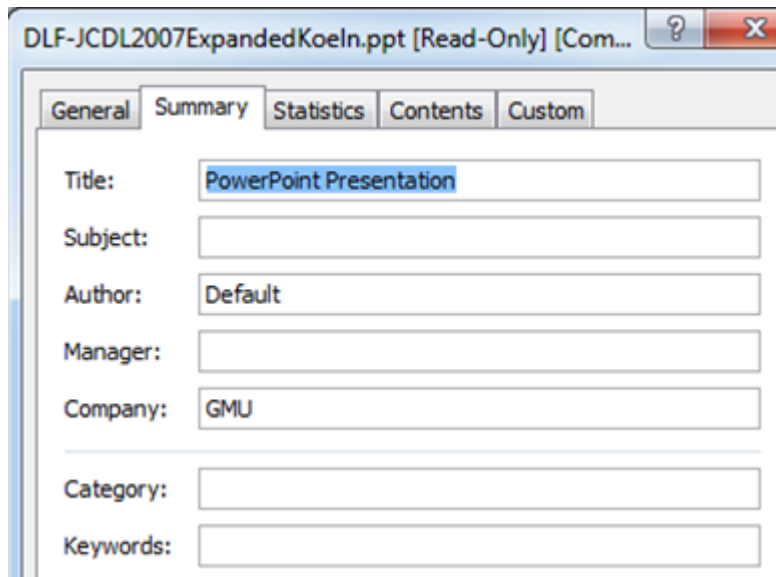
DLF-JCDL2007ExpandedKoeln.ppt [Read-Only] [Com...

?

X

General

Summary

Statistics

Contents

Custom

Title: PowerPoint Presentation

Subject:

Author: Default

Manager:

Company: GMU

Category:

Keywords: